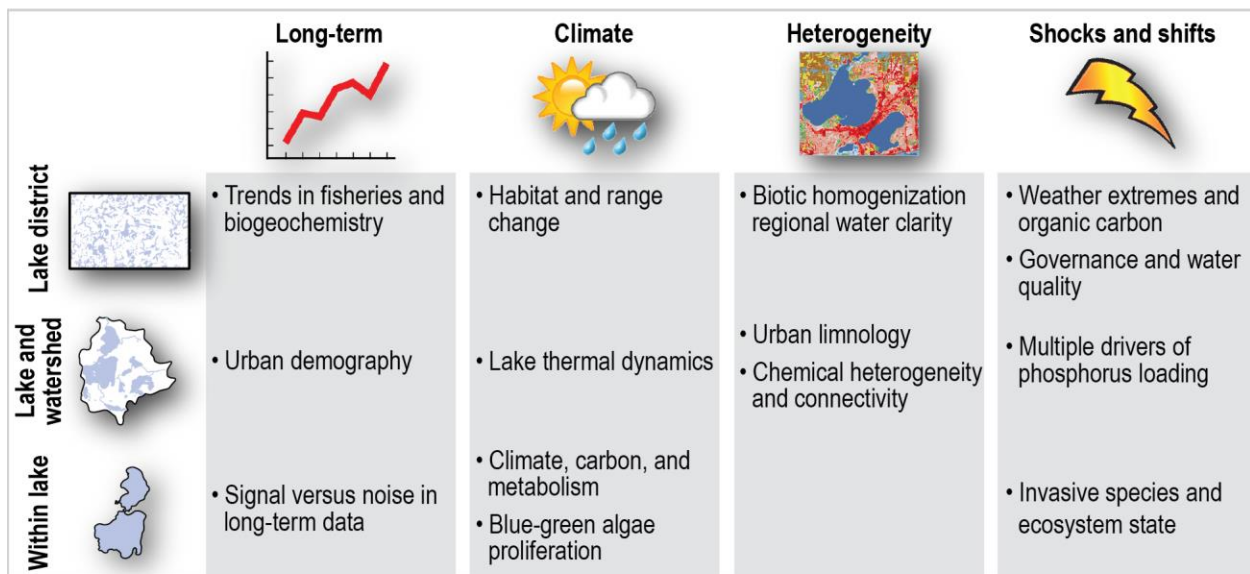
|  | Long-term | Climate | Heterogeneity | Shocks and shifts |
|---|---|---|---|---|
| Lake district | • Trends in fisheries and biogeochemistry | • Habitat and range change | • Biotic homogenization regional water clarity | • Weather extremes and organic carbon<br>• Governance and water quality |
| Lake and watershed | • Urban demography | • Lake thermal dynamics | • Urban limnology<br>• Chemical heterogeneity and connectivity | • Multiple drivers of phosphorus loading |
| Within lake | • Signal versus noise in long-term data | • Climate, carbon, and metabolism<br>• Blue-green algae proliferation |  | • Invasive species and ecosystem state |